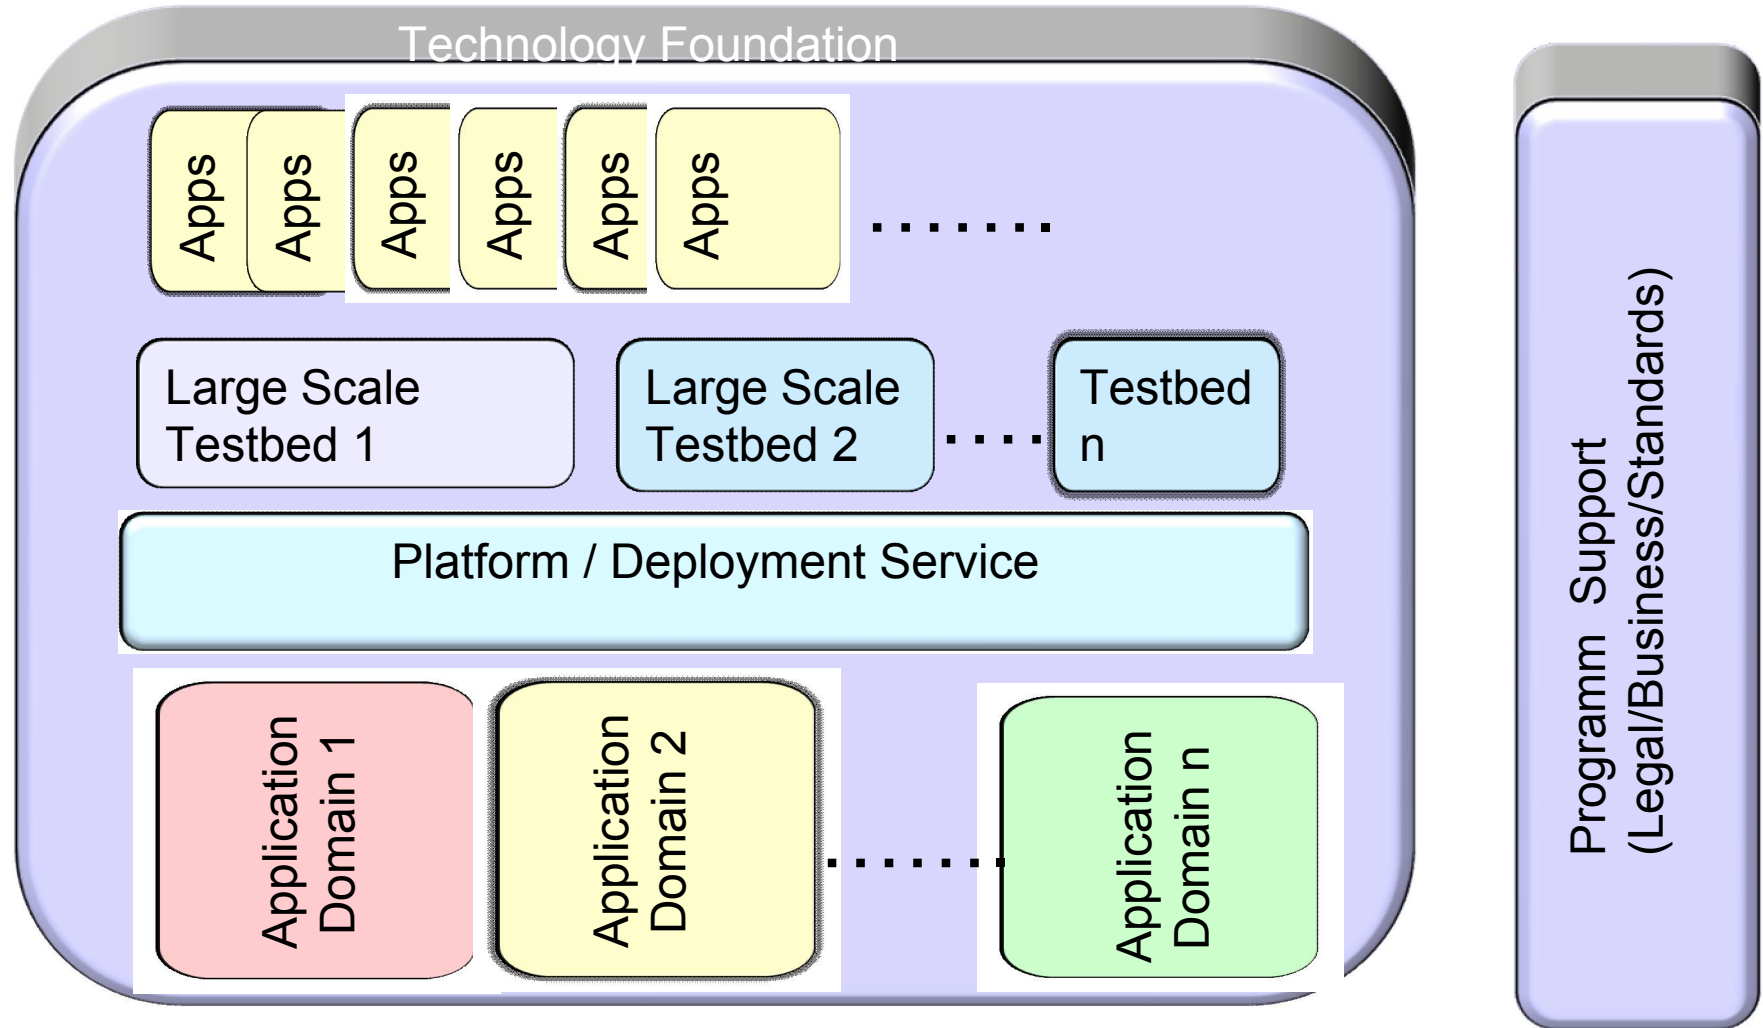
Technology Foundation

Apps
Apps
Apps
Apps
Apps
Apps
.......

Large Scale Testbed 1

Large Scale Testbed 2

....

Testbed n

Platform / Deployment Service

Application Domain 1

Application Domain 2

.......

Application Domain n

Programm Support (Legal/Business/Standards)